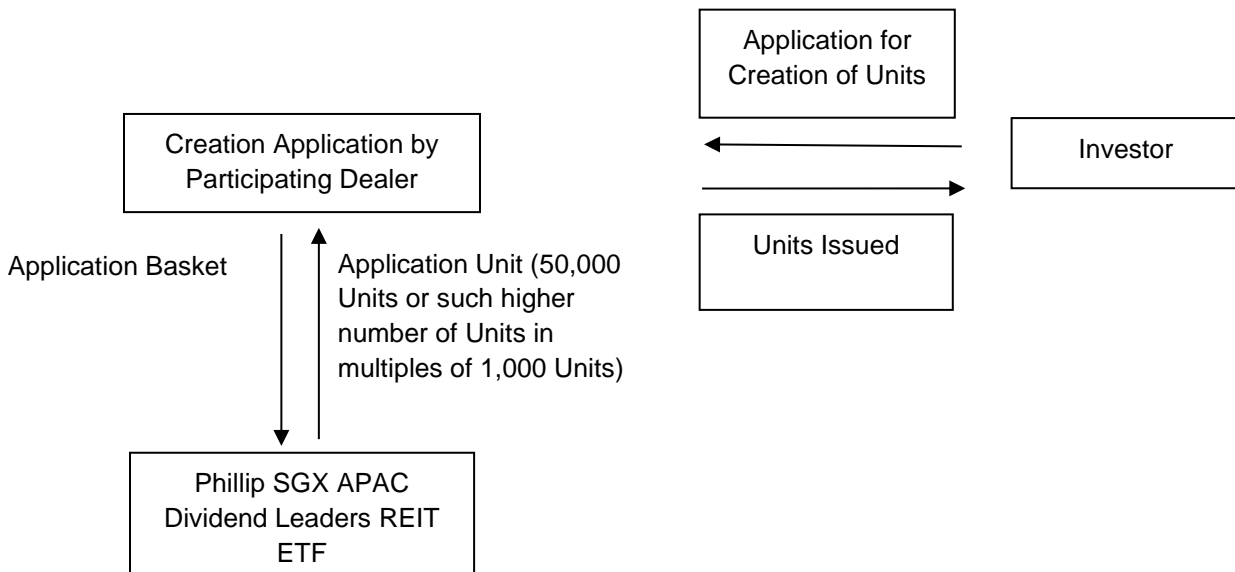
Application for Creation of Units

Creation Application by Participating Dealer

Investor

Units Issued

Application Basket

Application Unit (50,000 Units or such higher number of Units in multiples of 1,000 Units)

Phillip SGX APAC Dividend Leaders REIT ETF